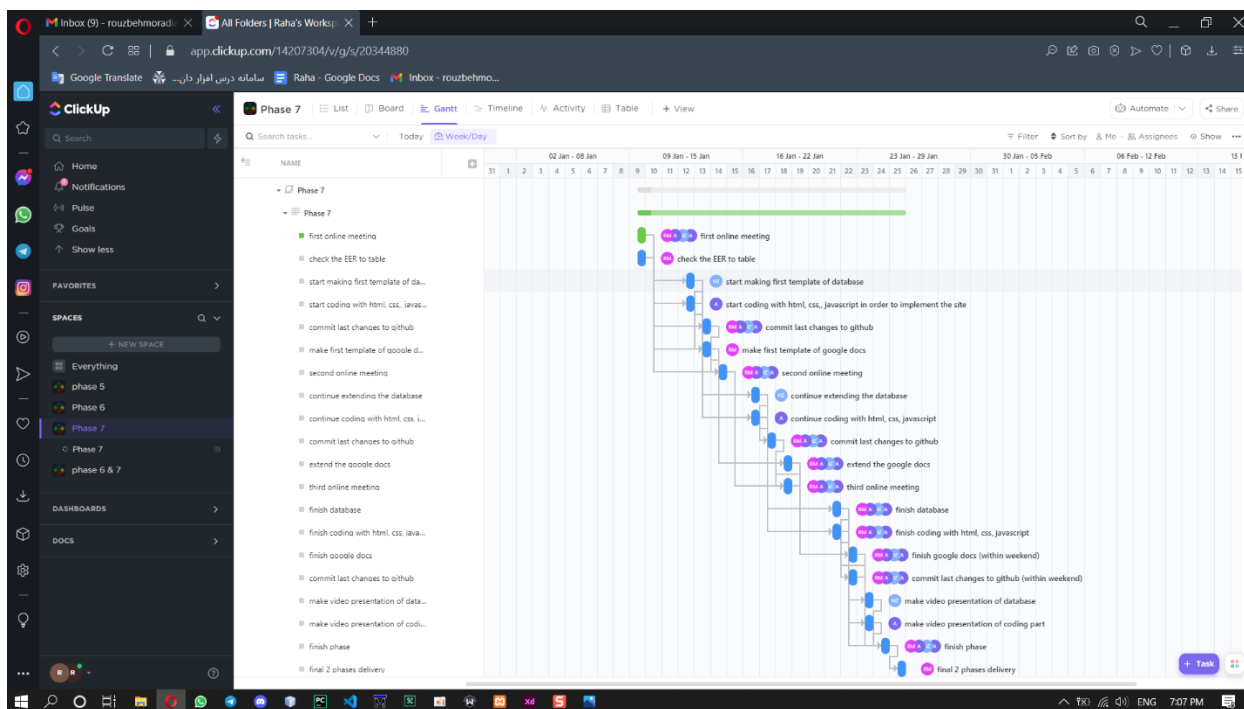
Inbox (9) - rouzbehmoradi
All Folders | Raha's Worksp
app.clickup.com/14207304/v/g/s/20344880
Google Translate
سامانه درس افزار دان...
Raha - Google Docs
Inbox - rouzbehmo...

ClickUp
Search
Home
Notifications
Pulse
Goals
Show less
FAVORITES
SPACES
+ NEW SPACE
Everything
phase 5
Phase 6
Phase 7
Phase 7
phase 6 & 7
DASHBOARDS
DOCS

Phase 7
List
Board
Gantt
Timeline
Activity
Table
+ View
Automate
Share
Search tasks...
Today
Week/Day
Filter
Sort by
Me
Assignees
Show

NAME
02 Jan - 08 Jan
09 Jan - 15 Jan
16 Jan - 22 Jan
23 Jan - 29 Jan
30 Jan - 05 Feb
06 Feb - 12 Feb
31 1 2 3 4 5 6 7 8 9 10 11 12 13 14 15 16 17 18 19 20 21 22 23 24 25 26 27 28 29 30 31 1 2 3 4 5 6 7 8 9 10 11 12 13 14 15

Phase 7
Phase 7
first online meeting
check the EER to table
start making first template of da...
start coding with html, css,, javas...
commit last changes to github
make first template of google d...
second online meeting
continue extending the database
continue coding with html, css, j...
commit last changes to github
extend the google docs
third online meeting
finish database
finish coding with html, css, java...
finish google docs
commit last changes to github
make video presentation of data...
make video presentation of codi...
finish phase
final 2 phases delivery

first online meeting
check the EER to table
start making first template of database
start coding with html, css,, javascript in order to implement the site
commit last changes to github
make first template of google docs
second online meeting
continue extending the database
continue coding with html, css, javascript
commit last changes to github
extend the google docs
third online meeting
finish database
finish coding with html, css, javascript
finish google docs (within weekend)
commit last changes to github (within weekend)
make video presentation of database
make video presentation of coding part
finish phase
final 2 phases delivery

+ Task
ENG 7:07 PM